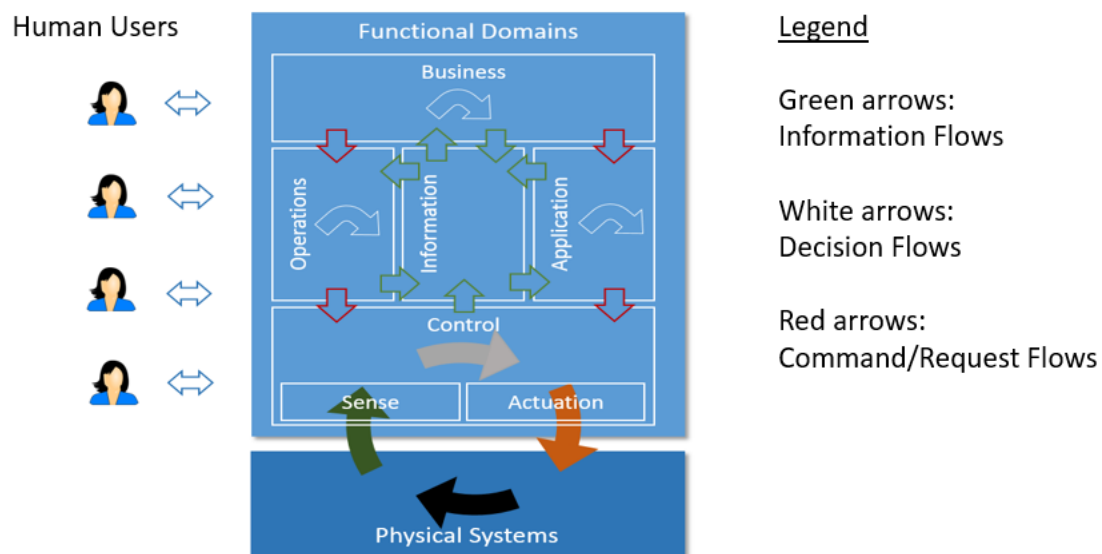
Human Users

Functional Domains

Business

Operations

Information

Application

Control

Sense

Actuation

Physical Systems

Legend

Green arrows: Information Flows

White arrows: Decision Flows

Red arrows: Command/Request Flows